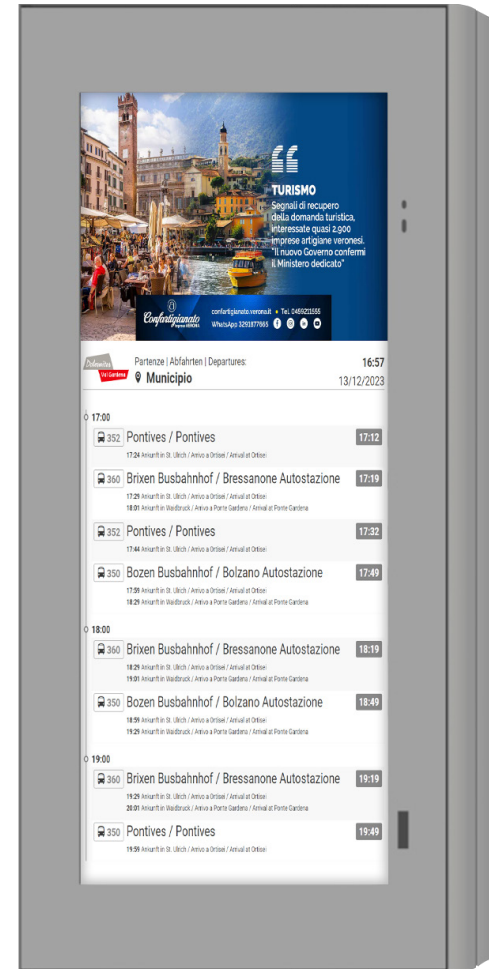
TURISMO
Segnali di recupero della domanda turistica, interessate quasi 2.900 imprese artigiane veronesi. "Il nuovo Governo confermi il Ministero dedicato"

Confartigianato Imprese VERONA
confartigianato.verona.it • Tel. 0459211555
WhatsApp 3291877665

Dolomites Val Gardena

Partenze | Abfahrten | Departures:
Municipio

16:57
13/12/2023

17:00

352 Pontives / Pontives 17:12
17:24 Ankunft in St. Ulrich / Arrivo a Ortisei / Arrival at Ortisei

360 Brixen Busbahnhof / Bressanone Autostazione 17:19
17:29 Ankunft in St. Ulrich / Arrivo a Ortisei / Arrival at Ortisei
18:01 Ankunft in Waidbruck / Arrivo a Ponte Gardena / Arrival at Ponte Gardena

352 Pontives / Pontives 17:32
17:44 Ankunft in St. Ulrich / Arrivo a Ortisei / Arrival at Ortisei

350 Bozen Busbahnhof / Bolzano Autostazione 17:49
17:59 Ankunft in St. Ulrich / Arrivo a Ortisei / Arrival at Ortisei
18:29 Ankunft in Waidbruck / Arrivo a Ponte Gardena / Arrival at Ponte Gardena

18:00

360 Brixen Busbahnhof / Bressanone Autostazione 18:19
18:29 Ankunft in St. Ulrich / Arrivo a Ortisei / Arrival at Ortisei
19:01 Ankunft in Waidbruck / Arrivo a Ponte Gardena / Arrival at Ponte Gardena

350 Bozen Busbahnhof / Bolzano Autostazione 18:49
18:59 Ankunft in St. Ulrich / Arrivo a Ortisei / Arrival at Ortisei
19:29 Ankunft in Waidbruck / Arrivo a Ponte Gardena / Arrival at Ponte Gardena

19:00

360 Brixen Busbahnhof / Bressanone Autostazione 19:19
19:29 Ankunft in St. Ulrich / Arrivo a Ortisei / Arrival at Ortisei
20:01 Ankunft in Waidbruck / Arrivo a Ponte Gardena / Arrival at Ponte Gardena

350 Pontives / Pontives 19:49
19:59 Ankunft in St. Ulrich / Arrivo a Ortisei / Arrival at Ortisei